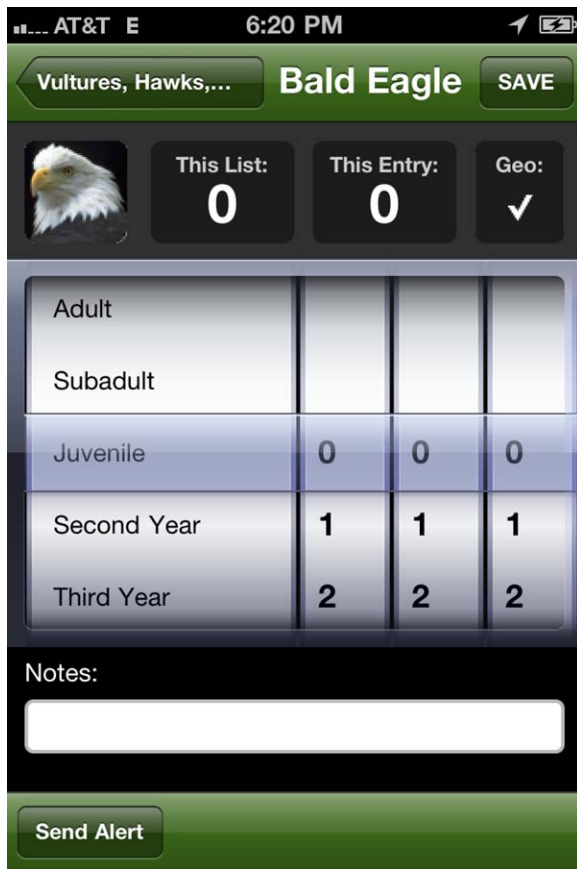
AT&T E 6:20 PM

Vultures, Hawks,... Bald Eagle SAVE

This List: 0

This Entry: 0

Geo: ✓

| Adult | | | |
|---|---|---|---|
| Subadult | | | |
| Juvenile | 0 | 0 | 0 |
| Second Year | 1 | 1 | 1 |
| Third Year | 2 | 2 | 2 |

Notes:

Send Alert